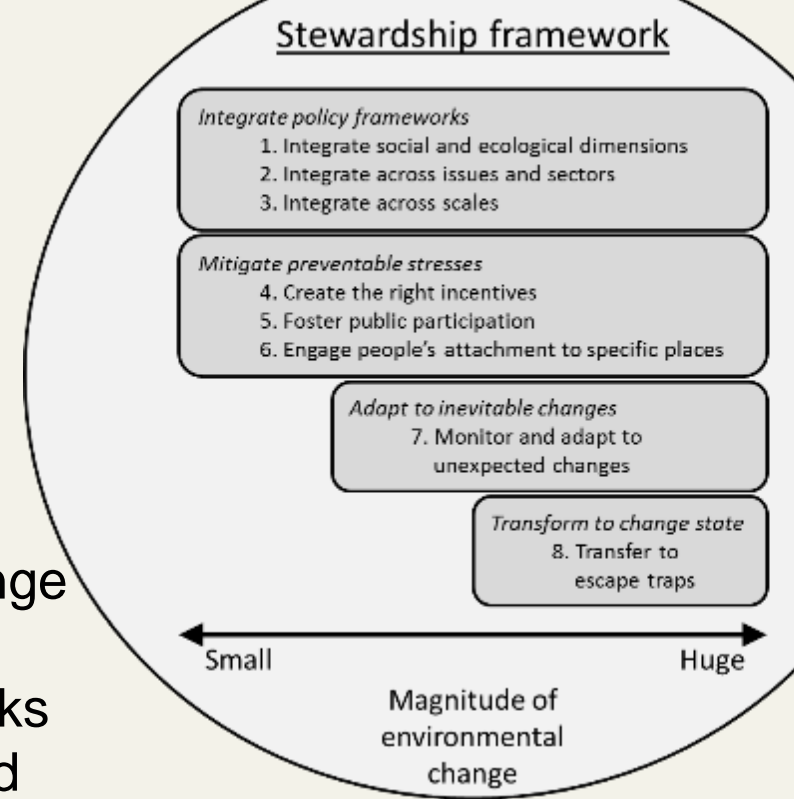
Stewardship framework

Integrate policy frameworks
1. Integrate social and ecological dimensions
2. Integrate across issues and sectors
3. Integrate across scales

Mitigate preventable stresses
4. Create the right incentives
5. Foster public participation
6. Engage people's attachment to specific places

Adapt to inevitable changes
7. Monitor and adapt to unexpected changes

Transform to change state
8. Transfer to escape traps

Small

Huge

Magnitude of environmental change

nge

ks

d